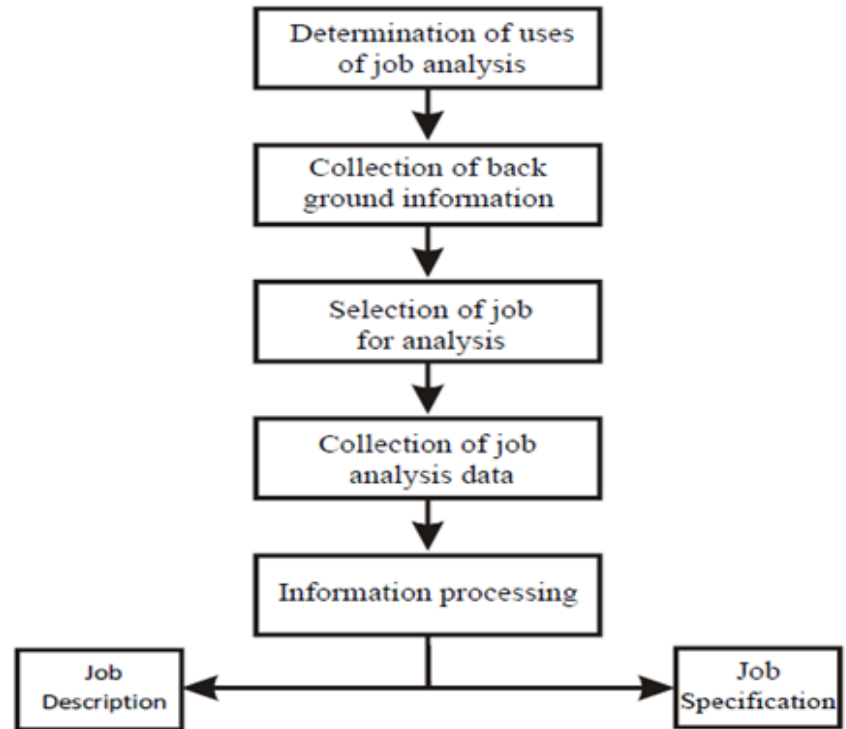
Determination of uses of job analysis

Collection of back ground information

Selection of job for analysis

Collection of job analysis data

Information processing

Job Description

Job Specification